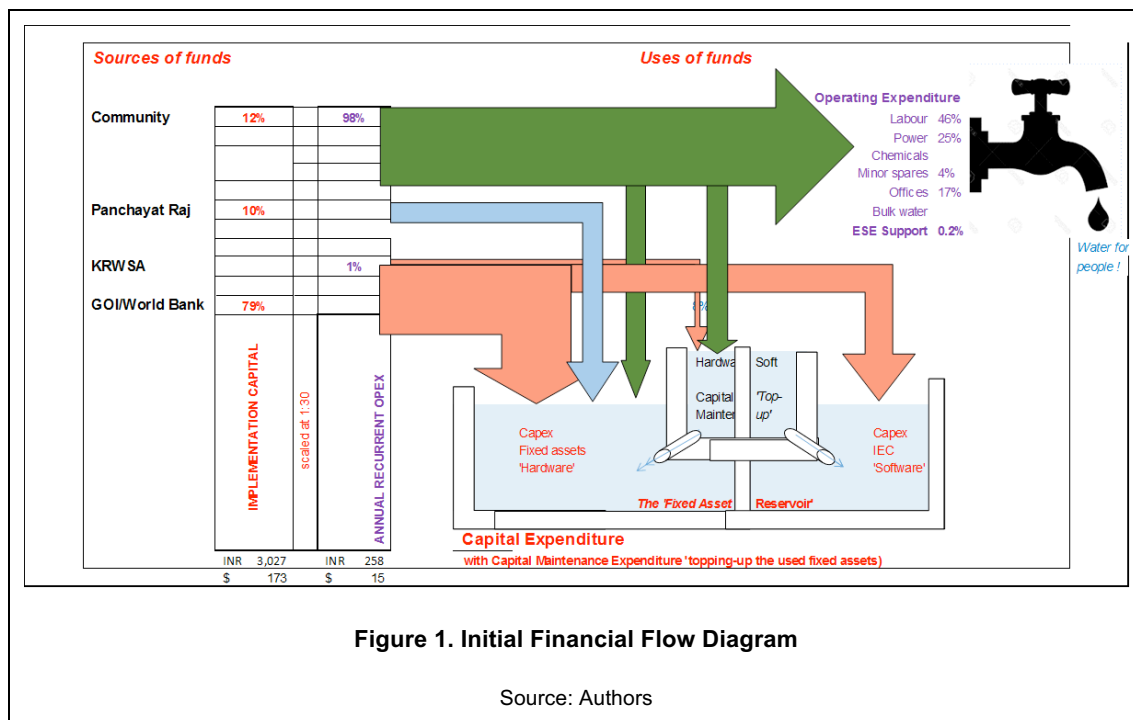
Sources of funds

Uses of funds

Community 12% 98%

Panchayat Raj 10%

KRWSA 1%

GOI/World Bank 79%

IMPLEMENTATION CAPITAL

scaled at 1:30

ANNUAL RECURRENT OPEX

INR 3,027 INR 258
$ 173 $ 15

Operating Expenditure
Labour 46%
Power 25%
Chemicals
Minor spares 4%
Offices 17%
Bulk water
ESE Support 0.2%

Water for people !

8%

Hardwa Soft

Capital Mainten 'Top-up'

Capex Fixed assets 'Hardware'

Capex IEC 'Software'

The 'Fixed Asset Reservoir'

Capital Expenditure
with Capital Maintenance Expenditure 'topping-up the used fixed assets)

Figure 1. Initial Financial Flow Diagram

Source: Authors